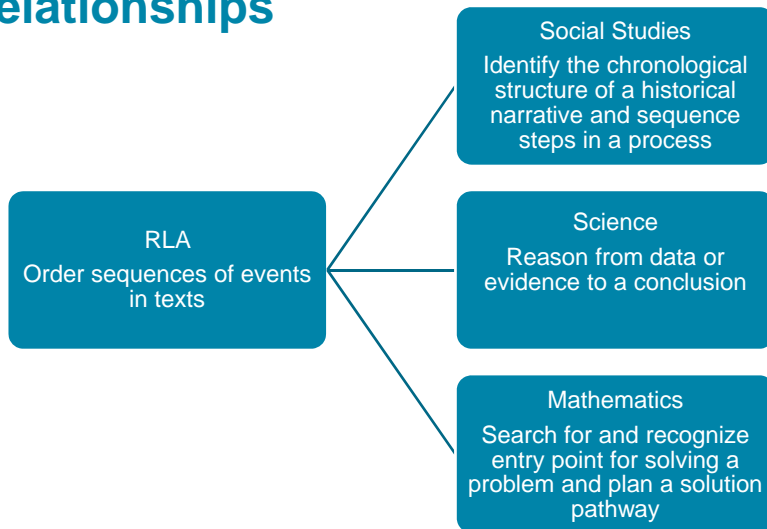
elationships

RLA
Order sequences of events in texts

Social Studies
Identify the chronological structure of a historical narrative and sequence steps in a process

Science
Reason from data or evidence to a conclusion

Mathematics
Search for and recognize entry point for solving a problem and plan a solution pathway